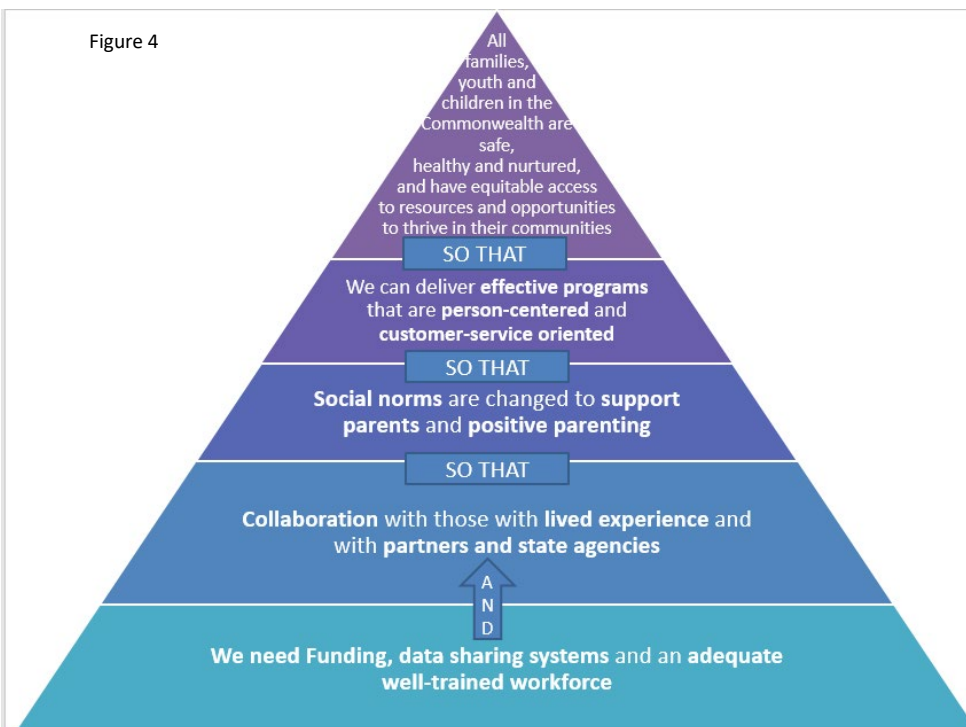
Figure 4

All families, youth and children in the Commonwealth are safe, healthy and nurtured, and have equitable access to resources and opportunities to thrive in their communities

SO THAT

We can deliver **effective programs** that are **person-centered** and **customer-service oriented**

SO THAT

**Social norms** are changed to **support parents** and **positive parenting**

SO THAT

**Collaboration** with those with **lived experience** and with **partners and state agencies**

A N D

**We need Funding, data sharing systems** and an **adequate well-trained workforce**